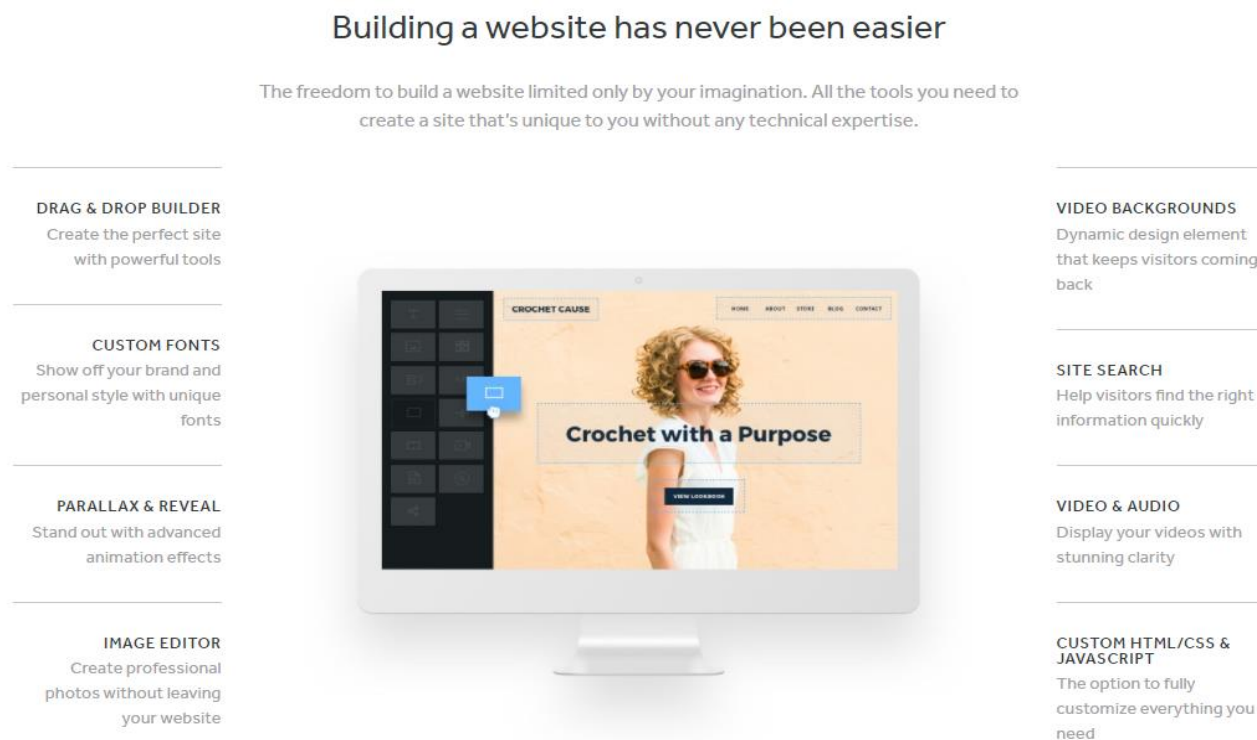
Building a website has never been easier

The freedom to build a website limited only by your imagination. All the tools you need to create a site that's unique to you without any technical expertise.

DRAG & DROP BUILDER
Create the perfect site with powerful tools

CUSTOM FONTS
Show off your brand and personal style with unique fonts

PARALLAX & REVEAL
Stand out with advanced animation effects

IMAGE EDITOR
Create professional photos without leaving your website

CROCHET CAUSE

HOME ABOUT STORE BLOG CONTACT

Crochet with a Purpose

VIEW LOOKBOOK

VIDEO BACKGROUNDS
Dynamic design element that keeps visitors coming back

SITE SEARCH
Help visitors find the right information quickly

VIDEO & AUDIO
Display your videos with stunning clarity

CUSTOM HTML/CSS & JAVASCRIPT
The option to fully customize everything you need